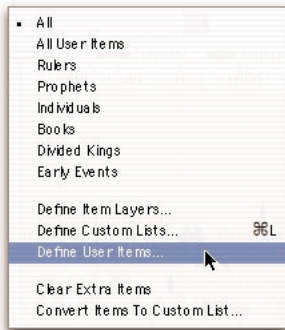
• All
All User Items
Rulers
Prophets
Individuals
Books
Divided Kings
Early Events

Define Item Layers...
Define Custom Lists... ⌘L
Define User Items...

Clear Extra Items
Convert Items To Custom List...